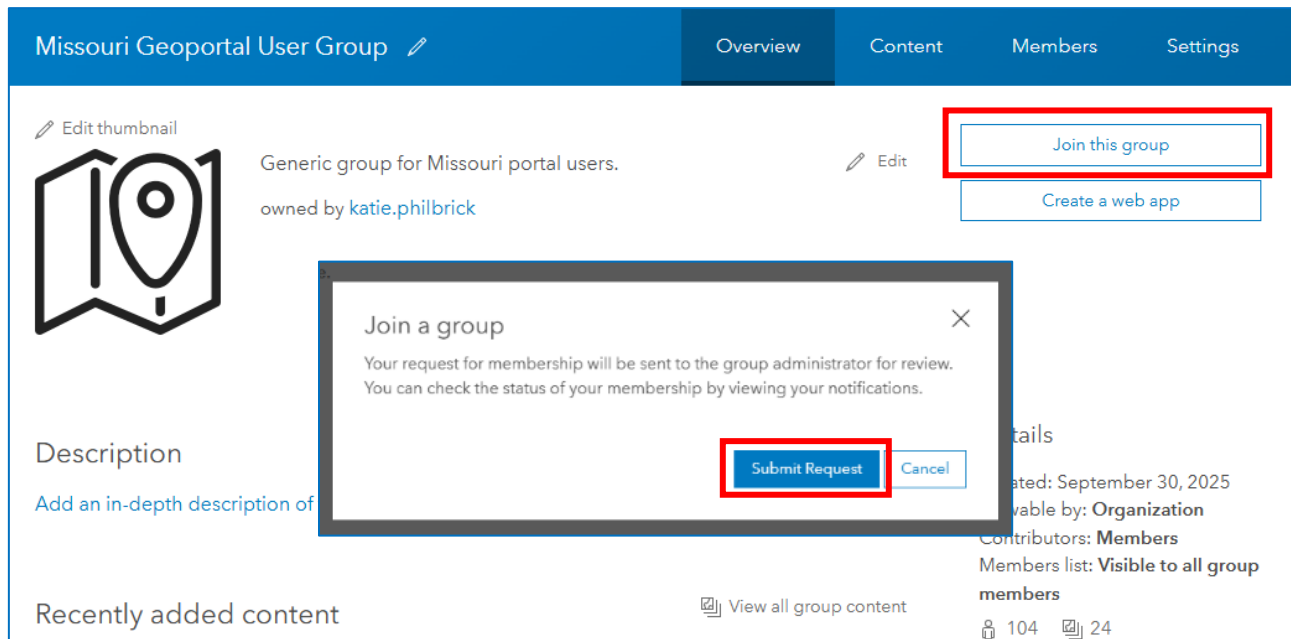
Missouri Geoportal User Group

Overview Content Members Settings

Edit thumbnail

Generic group for Missouri portal users.

owned by katie.philbrick

Edit

Join this group

Create a web app

Join a group

Your request for membership will be sent to the group administrator for review. You can check the status of your membership by viewing your notifications.

Submit Request Cancel

Description

Add an in-depth description of

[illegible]tails

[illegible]ated: September 30, 2025
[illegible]wable by: Organization
Contributors: Members
Members list: Visible to all group members

104 24

Recently added content

View all group content